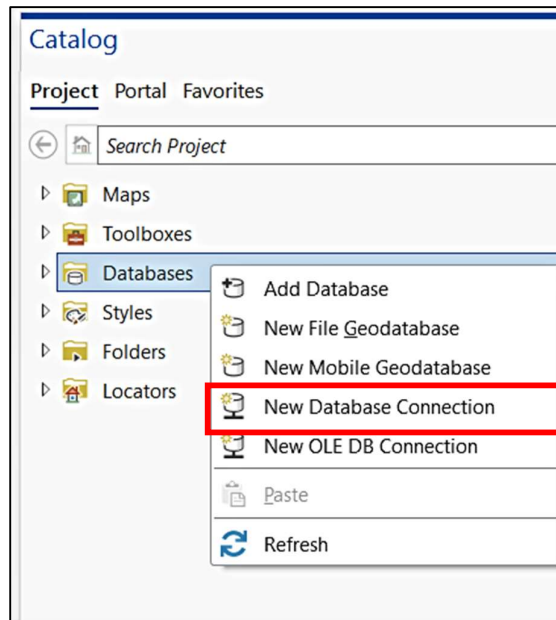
Catalog

Project Portal Favorites

Search Project

Maps
Toolboxes
Databases
Styles
Folders
Locators

Add Database
New File Geodatabase
New Mobile Geodatabase
New Database Connection
New OLE DB Connection
Paste
Refresh